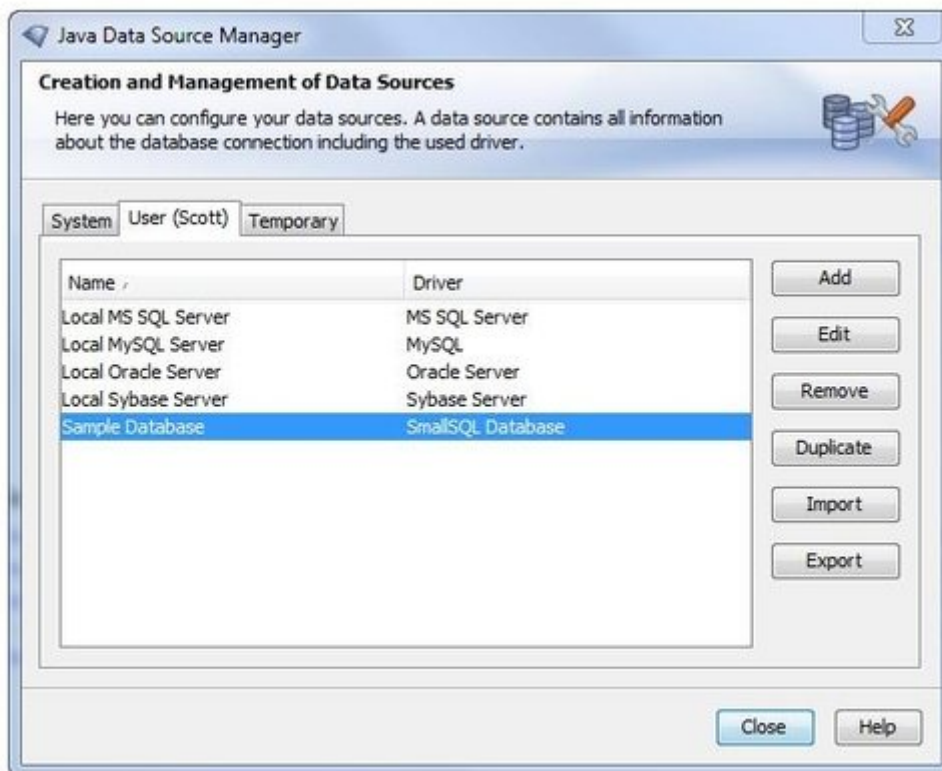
Java Data Source Manager

Creation and Management of Data Sources

Here you can configure your data sources. A data source contains all information about the database connection including the used driver.

System | User (Scott) | Temporary

| Name | Driver |
|---|---|
| Local MS SQL Server | MS SQL Server |
| Local MySQL Server | MySQL |
| Local Oracle Server | Oracle Server |
| Local Sybase Server | Sybase Server |
| Sample Database | SmallSQL Database |

Add
Edit
Remove
Duplicate
Import
Export

Close
Help